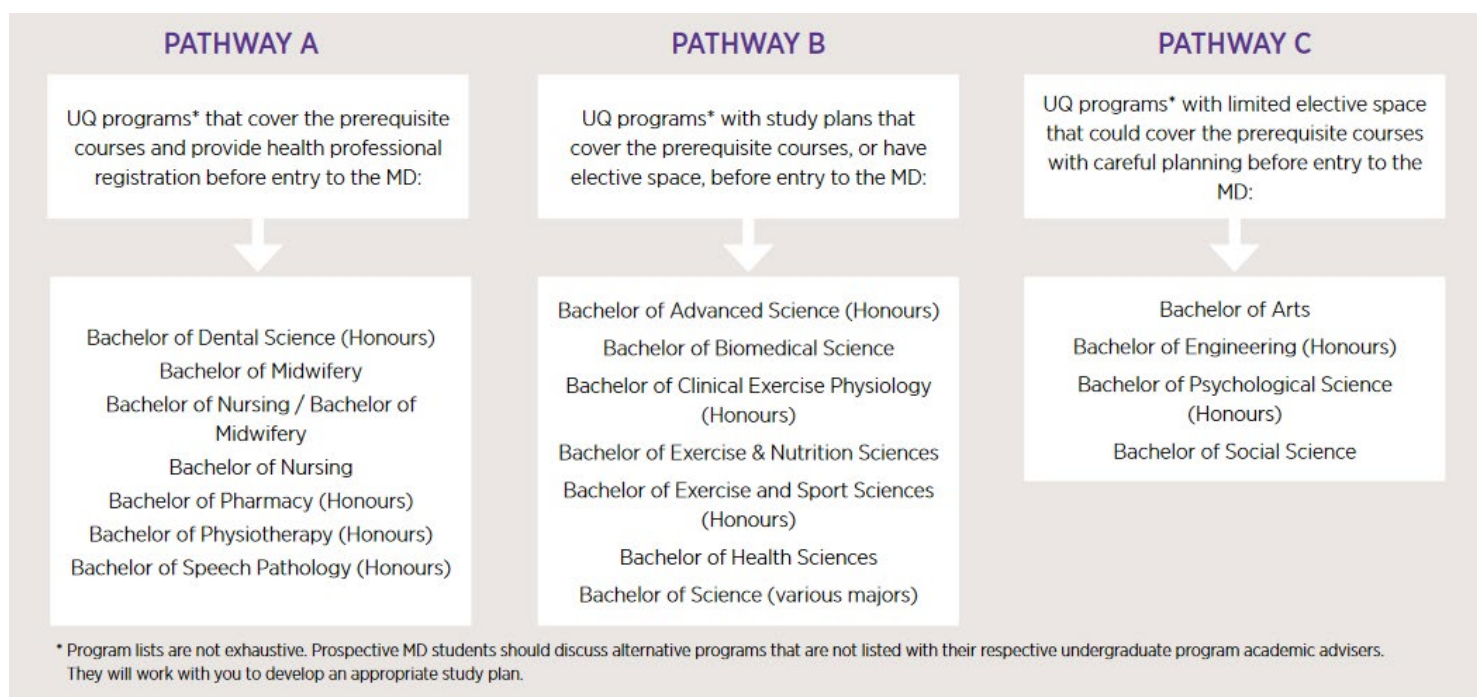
PATHWAY A

UQ programs* that cover the prerequisite courses and provide health professional registration before entry to the MD:

Bachelor of Dental Science (Honours)
Bachelor of Midwifery
Bachelor of Nursing / Bachelor of Midwifery
Bachelor of Nursing
Bachelor of Pharmacy (Honours)
Bachelor of Physiotherapy (Honours)
Bachelor of Speech Pathology (Honours)

PATHWAY B

UQ programs* with study plans that cover the prerequisite courses, or have elective space, before entry to the MD:

Bachelor of Advanced Science (Honours)
Bachelor of Biomedical Science
Bachelor of Clinical Exercise Physiology (Honours)
Bachelor of Exercise & Nutrition Sciences
Bachelor of Exercise and Sport Sciences (Honours)
Bachelor of Health Sciences
Bachelor of Science (various majors)

PATHWAY C

UQ programs* with limited elective space that could cover the prerequisite courses with careful planning before entry to the MD:

Bachelor of Arts
Bachelor of Engineering (Honours)
Bachelor of Psychological Science (Honours)
Bachelor of Social Science

* Program lists are not exhaustive. Prospective MD students should discuss alternative programs that are not listed with their respective undergraduate program academic advisers. They will work with you to develop an appropriate study plan.